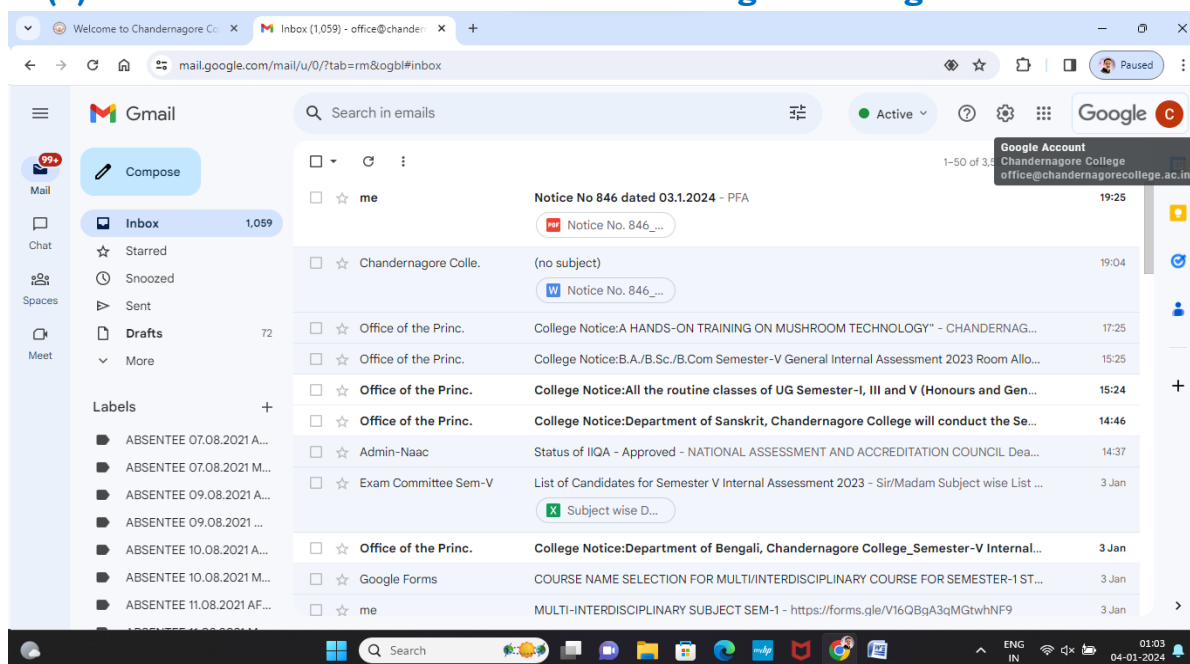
Welcome to Chandernagore Co × | Inbox (1,059) - office@chanden × +

mail.google.com/mail/u/0/?tab=rm&ogbl#inbox

Paused

Gmail

Search in emails

Active

Google C

Google Account
Chandernagore College
office@chandernagorecollege.ac.in

99+
Mail
Chat
Spaces
Meet

Compose

Inbox 1,059
Starred
Snoozed
Sent
Drafts 72
More

Labels +
ABSENTEE 07.08.2021 A...
ABSENTEE 07.08.2021 M...
ABSENTEE 09.08.2021 A...
ABSENTEE 09.08.2021 ...
ABSENTEE 10.08.2021 A...
ABSENTEE 10.08.2021 M...
ABSENTEE 11.08.2021 AF...

1–50 of 3,5

| | | |
|---|---|---|
| me | Notice No 846 dated 03.1.2024 - PFA<br>Notice No. 846_... | 19:25 |
| Chandernagore Colle. | (no subject)<br>Notice No. 846_... | 19:04 |
| Office of the Princ. | College Notice:A HANDS-ON TRAINING ON MUSHROOM TECHNOLOGY" - CHANDERNAG... | 17:25 |
| Office of the Princ. | College Notice:B.A./B.Sc./B.Com Semester-V General Internal Assessment 2023 Room Allo... | 15:25 |
| Office of the Princ. | College Notice:All the routine classes of UG Semester-I, III and V (Honours and Gen... | 15:24 |
| Office of the Princ. | College Notice:Department of Sanskrit, Chandernagore College will conduct the Se... | 14:46 |
| Admin-Naac | Status of IIQA - Approved - NATIONAL ASSESSMENT AND ACCREDITATION COUNCIL Dea... | 14:37 |
| Exam Committee Sem-V | List of Candidates for Semester V Internal Assessment 2023 - Sir/Madam Subject wise List ...<br>Subject wise D... | 3 Jan |
| Office of the Princ. | College Notice:Department of Bengali, Chandernagore College_Semester-V Internal... | 3 Jan |
| Google Forms | COURSE NAME SELECTION FOR MULTI/INTERDISCIPLINARY COURSE FOR SEMESTER-1 ST... | 3 Jan |
| me | MULTI-INTERDISCIPLINARY SUBJECT SEM-1 - https://forms.gle/V16QBgA3qMGtwhNF9 | 3 Jan |

Search

ENG IN 01:03 04-01-2024